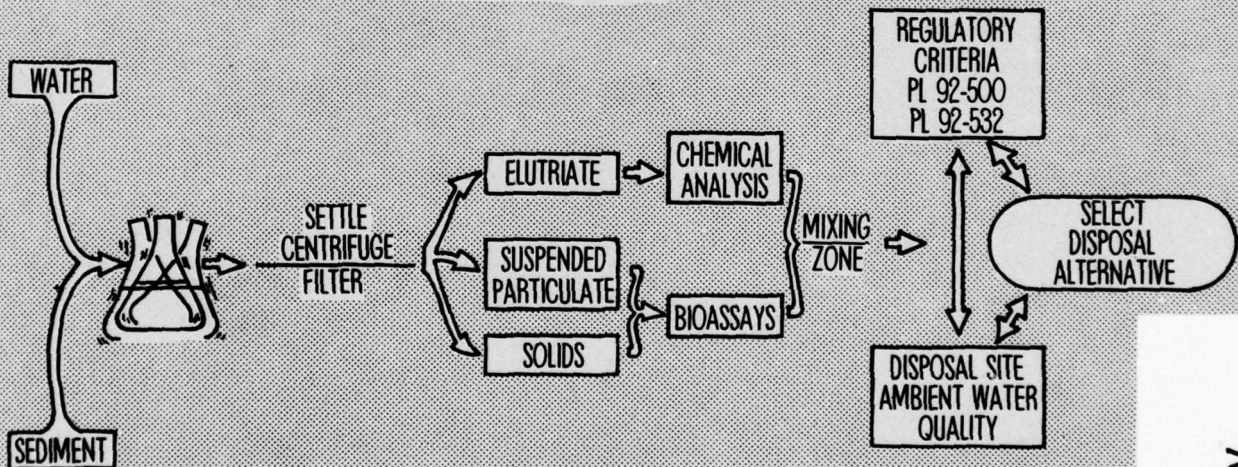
WATER

SEDIMENT

SETTLE
CENTRIFUGE
FILTER

ELUTRIATE

SUSPENDED PARTICULATE

SOLIDS

CHEMICAL ANALYSIS

BIOASSAYS

MIXING ZONE

REGULATORY CRITERIA
PL 92-500
PL 92-532

SELECT DISPOSAL ALTERNATIVE

DISPOSAL SITE AMBIENT WATER QUALITY